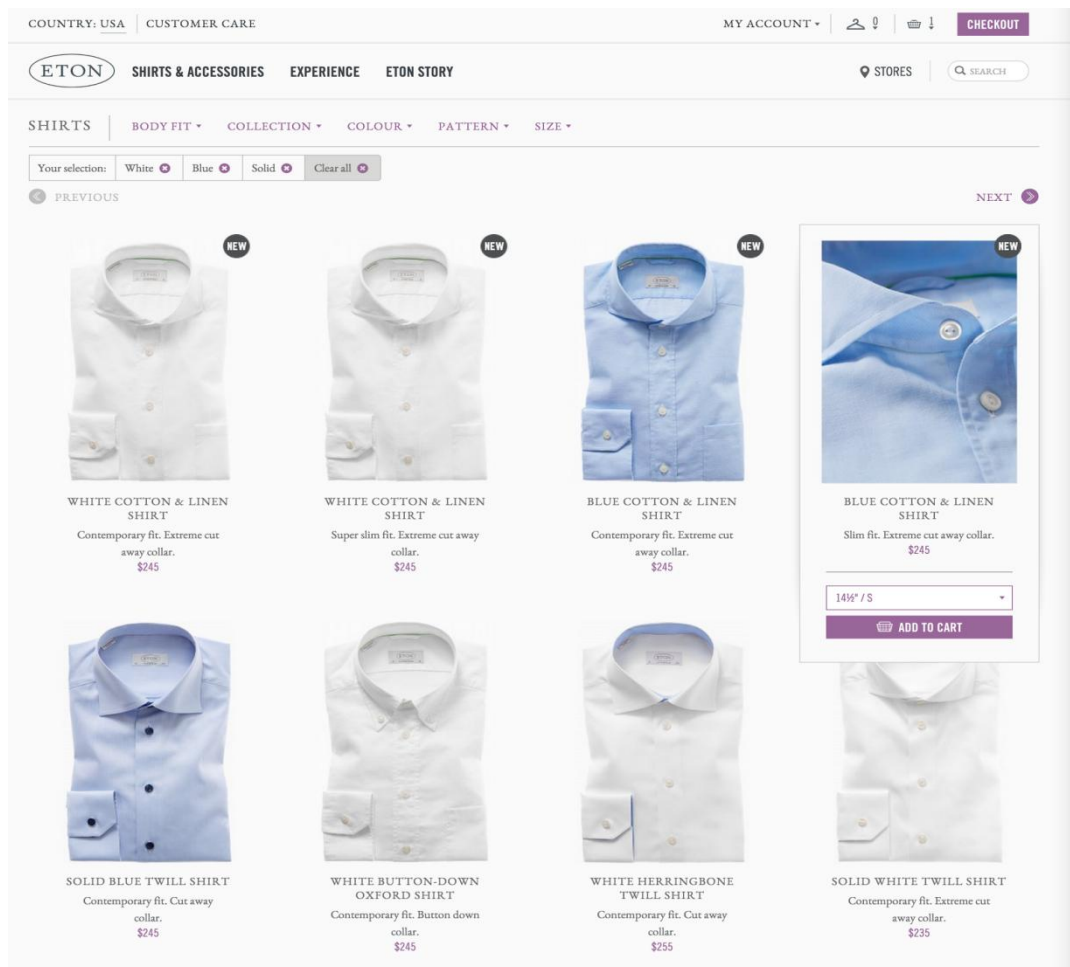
COUNTRY: USA | CUSTOMER CARE

MY ACCOUNT ▾ | 0 | 1 | CHECKOUT

ETON

SHIRTS & ACCESSORIES EXPERIENCE ETON STORY

STORES SEARCH

SHIRTS BODY FIT ▾ COLLECTION ▾ COLOUR ▾ PATTERN ▾ SIZE ▾

Your selection: White Blue Solid Clear all

PREVIOUS

NEXT

NEW

WHITE COTTON & LINEN SHIRT
Contemporary fit. Extreme cut away collar.
$245

NEW

WHITE COTTON & LINEN SHIRT
Super slim fit. Extreme cut away collar.
$245

NEW

BLUE COTTON & LINEN SHIRT
Contemporary fit. Extreme cut away collar.
$245

NEW

BLUE COTTON & LINEN SHIRT
Slim fit. Extreme cut away collar.
$245

14½" / S

ADD TO CART

SOLID BLUE TWILL SHIRT
Contemporary fit. Cut away collar.
$245

WHITE BUTTON-DOWN OXFORD SHIRT
Contemporary fit. Button down collar.
$245

WHITE HERRINGBONE TWILL SHIRT
Contemporary fit. Cut away collar.
$255

SOLID WHITE TWILL SHIRT
Contemporary fit. Extreme cut away collar.
$235